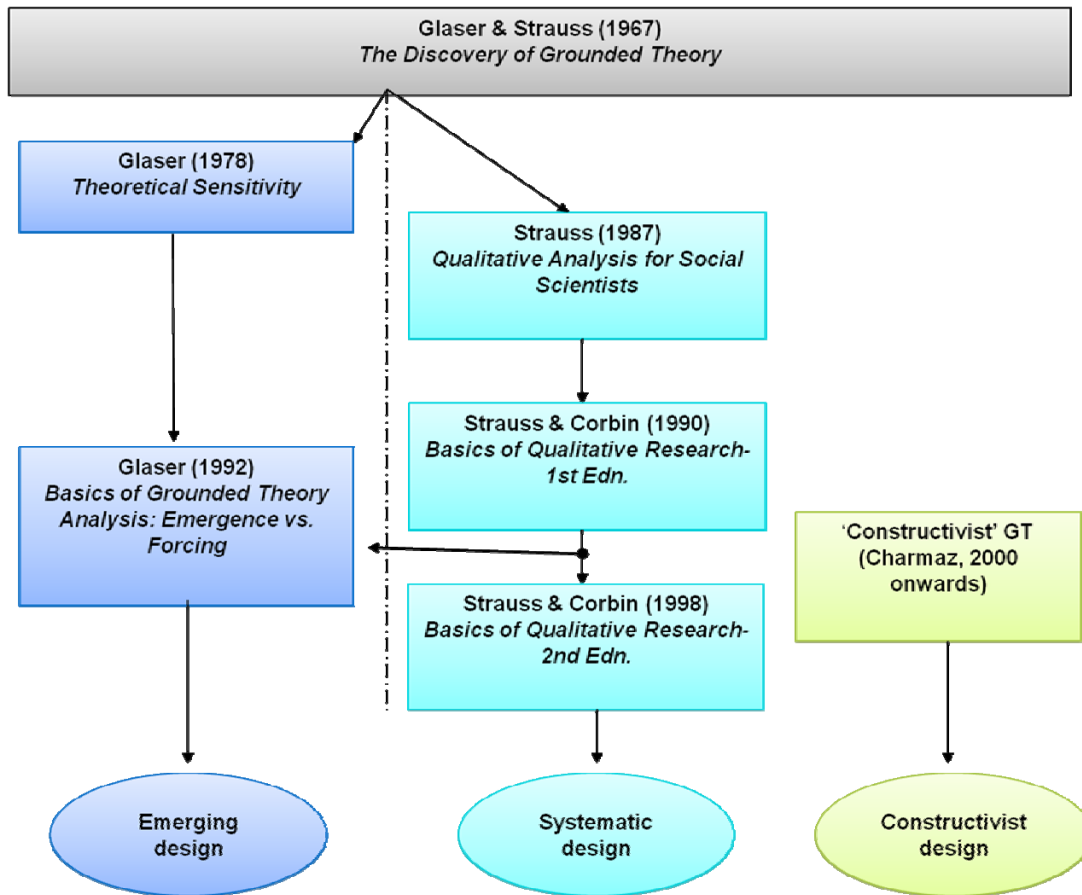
Glaser & Strauss (1967)
*The Discovery of Grounded Theory*

Glaser (1978)
*Theoretical Sensitivity*

Strauss (1987)
*Qualitative Analysis for Social Scientists*

Strauss & Corbin (1990)
*Basics of Qualitative Research-1st Edn.*

Glaser (1992)
*Basics of Grounded Theory Analysis: Emergence vs. Forcing*

'Constructivist' GT
(Charmaz, 2000 onwards)

Strauss & Corbin (1998)
*Basics of Qualitative Research-2nd Edn.*

Emerging design

Systematic design

Constructivist design